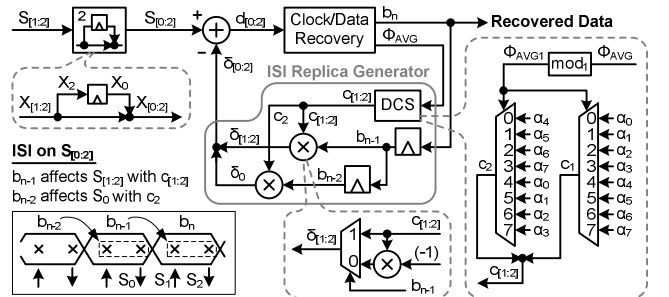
$S_{[1:2]}$
2
$S_{[0:2]}$
+
−
$d_{[0:2]}$
Clock/Data Recovery
$b_n$
$\Phi_{AVG}$
Recovered Data
$X_2$
$X_0$
$X_{[1:2]}$
$X_{[0:2]}$
$\delta_{[0:2]}$
ISI Replica Generator
$c_{[1:2]}$
DCS
$c_2$
$c_{[1:2]}$
$\delta_{[1:2]}$
$b_{n-1}$
$\delta_0$
$b_{n-2}$
$\Phi_{AVG1}$
$mod_1$
$\Phi_{AVG}$
0 $\alpha_4$
1 $\alpha_5$
2 $\alpha_6$
3 $\alpha_7$
4 $\alpha_0$
5 $\alpha_1$
6 $\alpha_2$
7 $\alpha_3$
$c_2$
0 $\alpha_0$
1 $\alpha_1$
2 $\alpha_2$
3 $\alpha_3$
4 $\alpha_4$
5 $\alpha_5$
6 $\alpha_6$
7 $\alpha_7$
$c_1$
ISI on $S_{[0:2]}$
$b_{n-1}$ affects $S_{[1:2]}$ with $c_{[1:2]}$
$b_{n-2}$ affects $S_0$ with $c_2$
$b_{n-2}$
$b_{n-1}$
$b_n$
×
×
×
×
×
$S_0$
$S_1$
$S_2$
$\delta_{[1:2]}$
1
0
$c_{[1:2]}$
(-1)
$b_{n-1}$
$c_{[1:2]}$